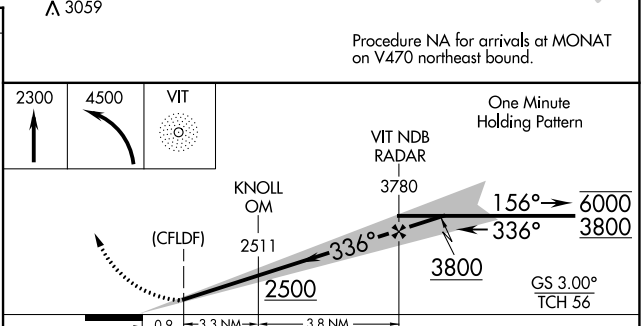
Λ 3059

Procedure NA for arrivals at MONAT on V470 northeast bound.

| 2300 | 4500 | VIT |
|---|---|---|

One Minute Holding Pattern

VIT NDB RADAR

3780

KNOLL OM

(CFLDF)

2511

156°

6000

3800

336°

336°

3800

2500

GS 3.00°
TCH 56

0.8

3.3 NM

3.8 NM